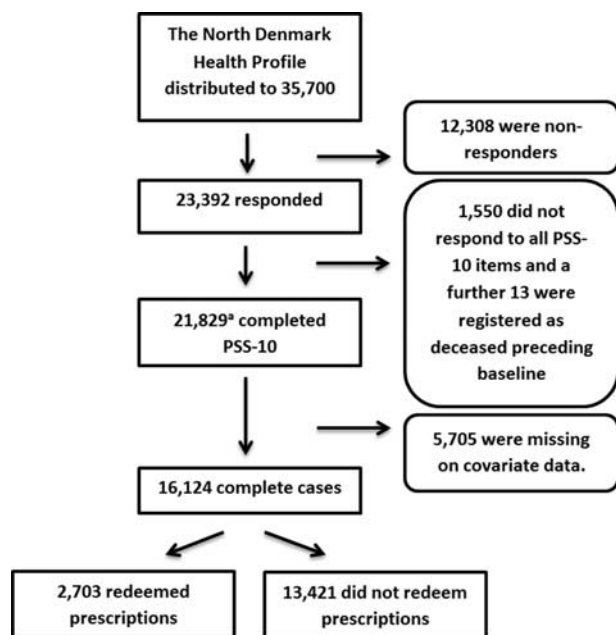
The North Denmark Health Profile distributed to 35,700

12,308 were non-responders

23,392 responded

1,550 did not respond to all PSS-10 items and a further 13 were registered as deceased preceding baseline

21,829$^{a}$ completed PSS-10

5,705 were missing on covariate data.

16,124 complete cases

2,703 redeemed prescriptions

13,421 did not redeem prescriptions